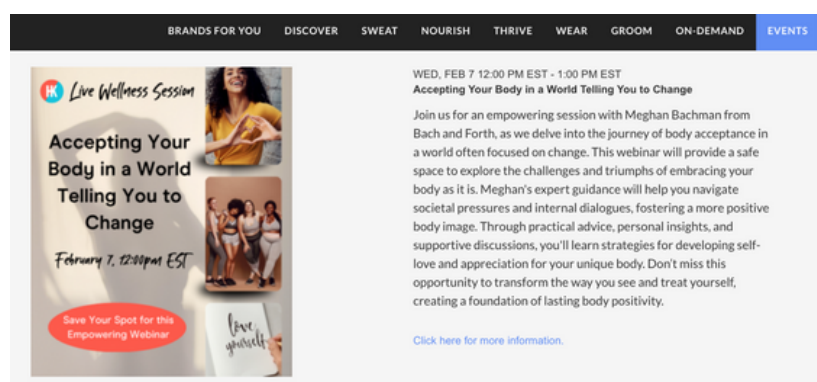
BRANDS FOR YOU DISCOVER SWEAT NOURISH THRIVE WEAR GROOM ON-DEMAND EVENTS

HK Live Wellness Session

Accepting Your Body in a World Telling You to Change

February 7, 12:00pm EST

Save Your Spot for this Empowering Webinar

love yourself

WED, FEB 7 12:00 PM EST - 1:00 PM EST
Accepting Your Body in a World Telling You to Change

Join us for an empowering session with Meghan Bachman from Bach and Forth, as we delve into the journey of body acceptance in a world often focused on change. This webinar will provide a safe space to explore the challenges and triumphs of embracing your body as it is. Meghan's expert guidance will help you navigate societal pressures and internal dialogues, fostering a more positive body image. Through practical advice, personal insights, and supportive discussions, you'll learn strategies for developing self-love and appreciation for your unique body. Don't miss this opportunity to transform the way you see and treat yourself, creating a foundation of lasting body positivity.

Click here for more information.